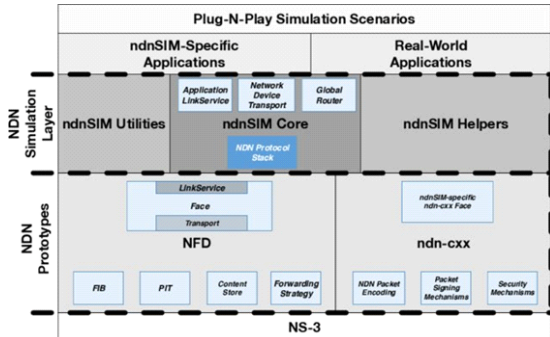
Plug-N-Play Simulation Scenarios

ndnSIM-Specific Applications

Real-World Applications

NDN Simulation Layer

ndnSIM Utilities

Application LinkService

Network Device Transport

Global Router

ndnSIM Core

NDN Protocol Stack

ndnSIM Helpers

NDN Prototypes

LinkService

Face

Transport

NFD

ndnSIM-specific ndn-cxx Face

ndn-cxx

FIB

PIT

Content Store

Forwarding Strategy

NDN Packet Encoding

Packet Signing Mechanisms

Security Mechanisms

NS-3